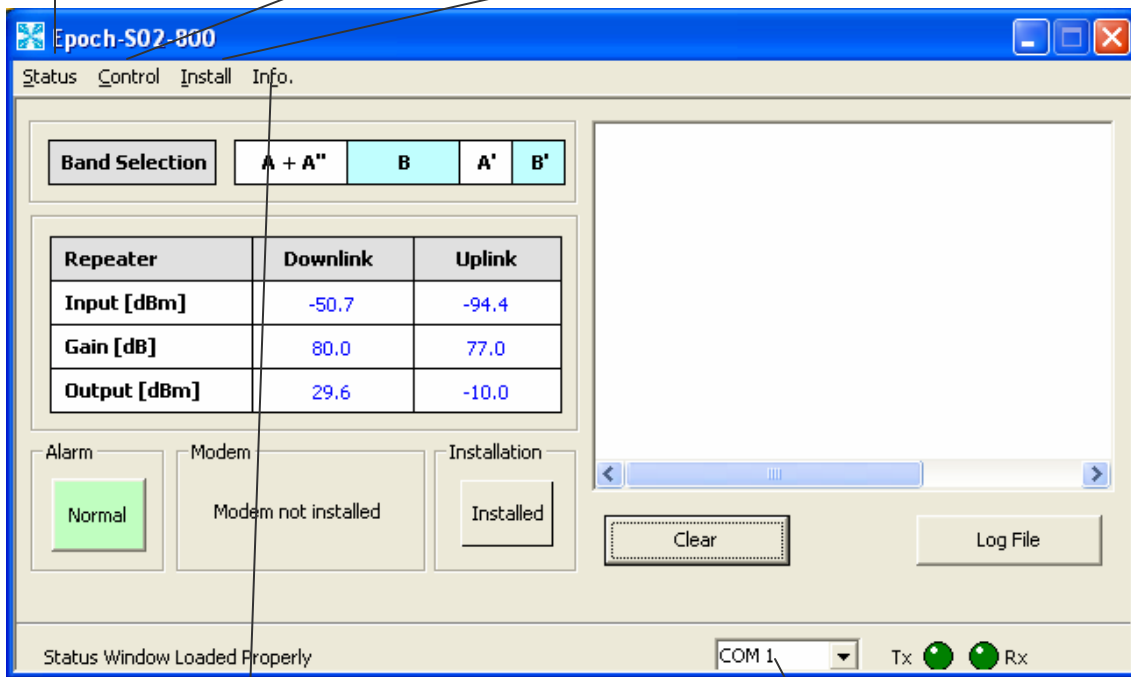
Epoch-S02-800

Status Control Install Info.

Band Selection

| A + A" | B | A' | B' |
|---|---|---|---|

| Repeater | Downlink | Uplink |
|---|---|---|
| Input [dBm] | -50.7 | -94.4 |
| Gain [dB] | 80.0 | 77.0 |
| Output [dBm] | 29.6 | -10.0 |

Alarm
Normal

Modem
Modem not installed

Installation
Installed

Clear

Log File

Status Window Loaded Properly

COM 1

Tx Rx